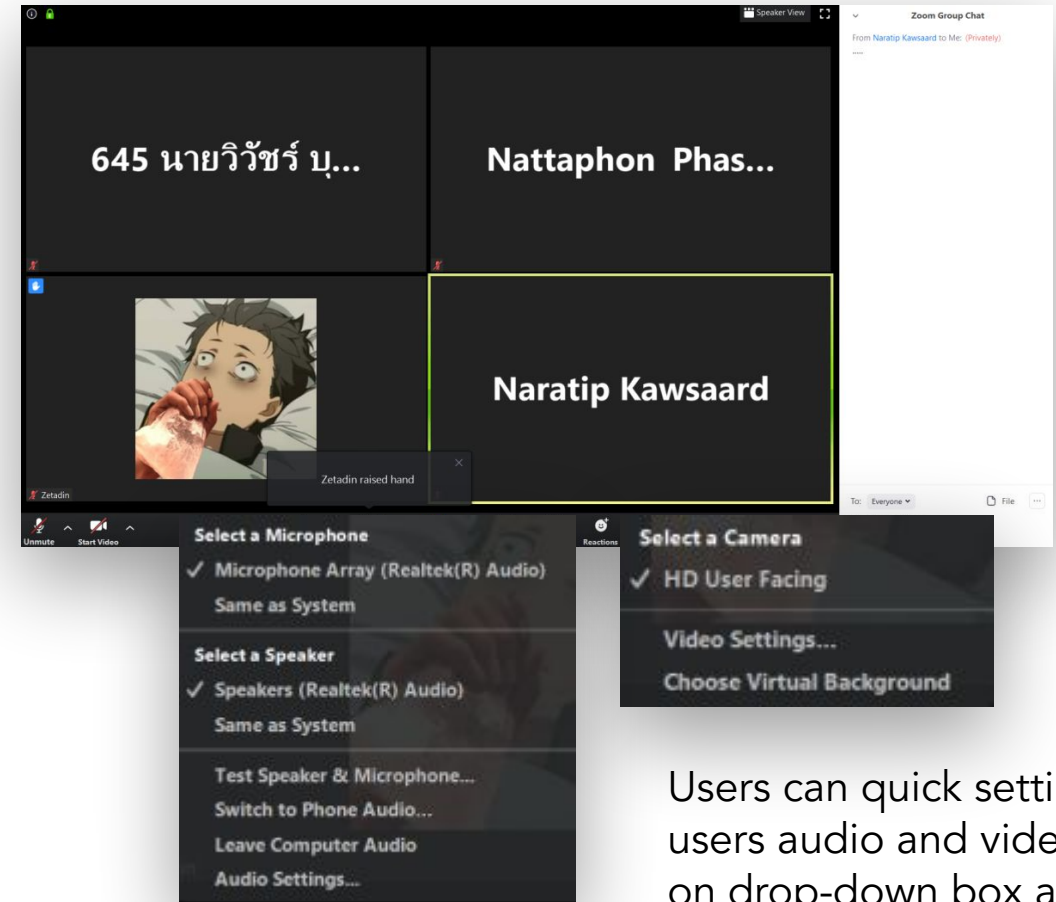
Speaker View

Zoom Group Chat

From Naratip Kawsaard to Me: (Privately)

....

645 นายวิวัชร์ บุ...

Nattaphon Phas...

Naratip Kawsaard

Zetadin raised hand

Zetadin

To: Everyone

File

Unmute

Start Video

Reactions

Select a Microphone

✓ Microphone Array (Realtek(R) Audio)

Same as System

Select a Speaker

✓ Speakers (Realtek(R) Audio)

Same as System

Test Speaker & Microphone...

Switch to Phone Audio...

Leave Computer Audio

Audio Settings...

Select a Camera

✓ HD User Facing

Video Settings...

Choose Virtual Background

Users can quick setti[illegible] users audio and vide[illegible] on drop-down box a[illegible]